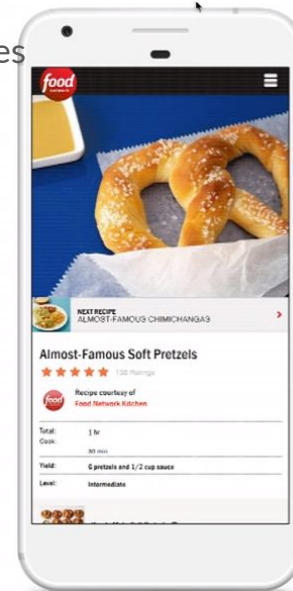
es

food

NEXT RECIPE
ALMOST-FAMOUS CHIMICHANGAS

Almost-Famous Soft Pretzels

138 Ratings

Recipe courtesy of
Food Network Kitchen

| | |
|---|---|
| Total: | 1 hr |
| Cook: | 30 min |
| Yield: | 6 pretzels and 1/2 cup sauce |
| Level: | Intermediate |

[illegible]